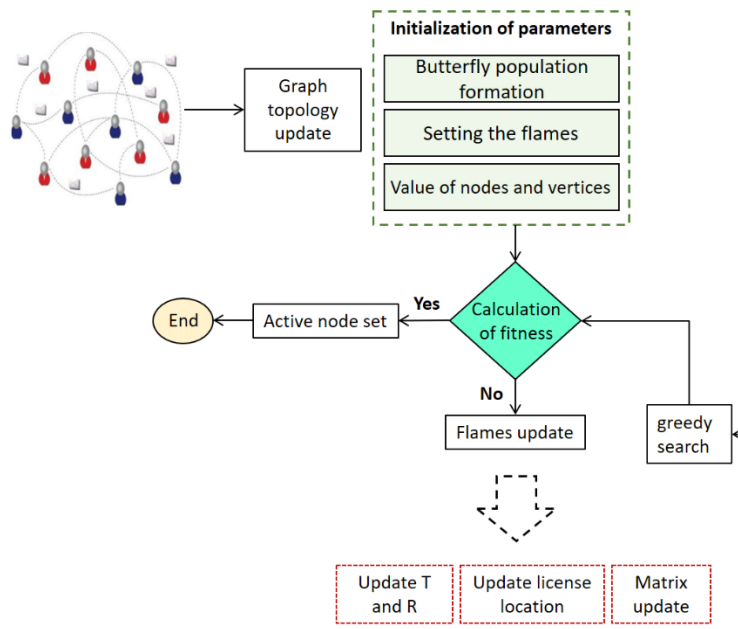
Graph topology update

Initialization of parameters

Butterfly population formation

Setting the flames

Value of nodes and vertices

Yes

End

Active node set

Calculation of fitness

No

Flames update

greedy search

Update T and R

Update license location

Matrix update